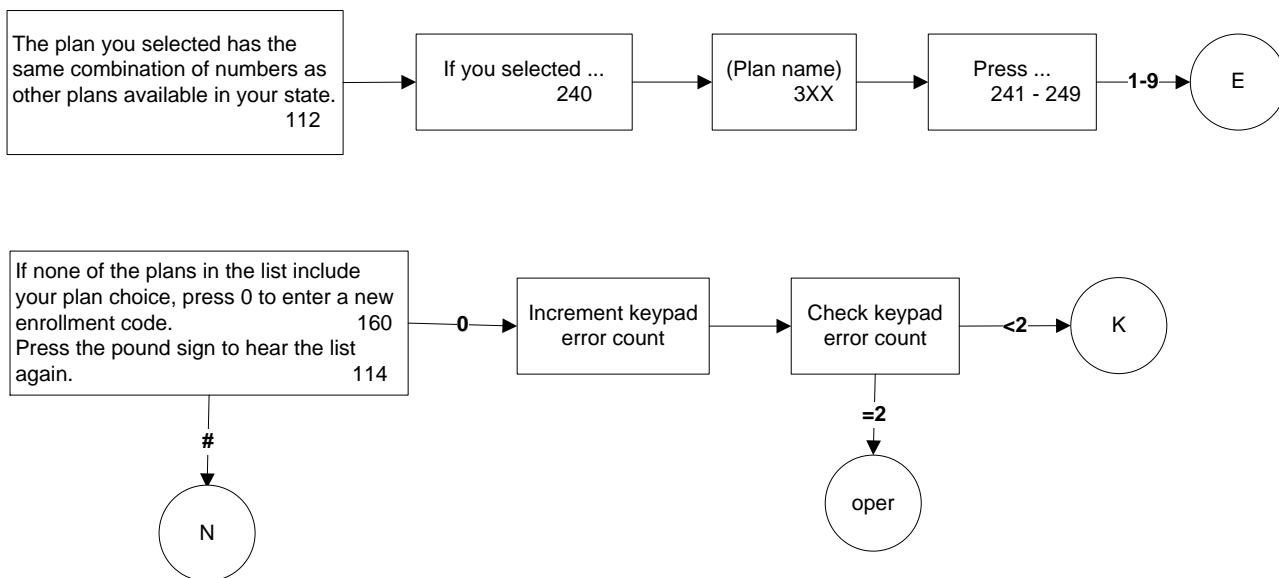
The plan you selected has the same combination of numbers as other plans available in your state.
112

If you selected ...
240

(Plan name)
3XX

Press ...
241 - 249

1-9

E

If none of the plans in the list include your plan choice, press 0 to enter a new enrollment code.
160
Press the pound sign to hear the list again.
114

0

Increment keypad error count

Check keypad error count

<2

K

=2

oper

#

N